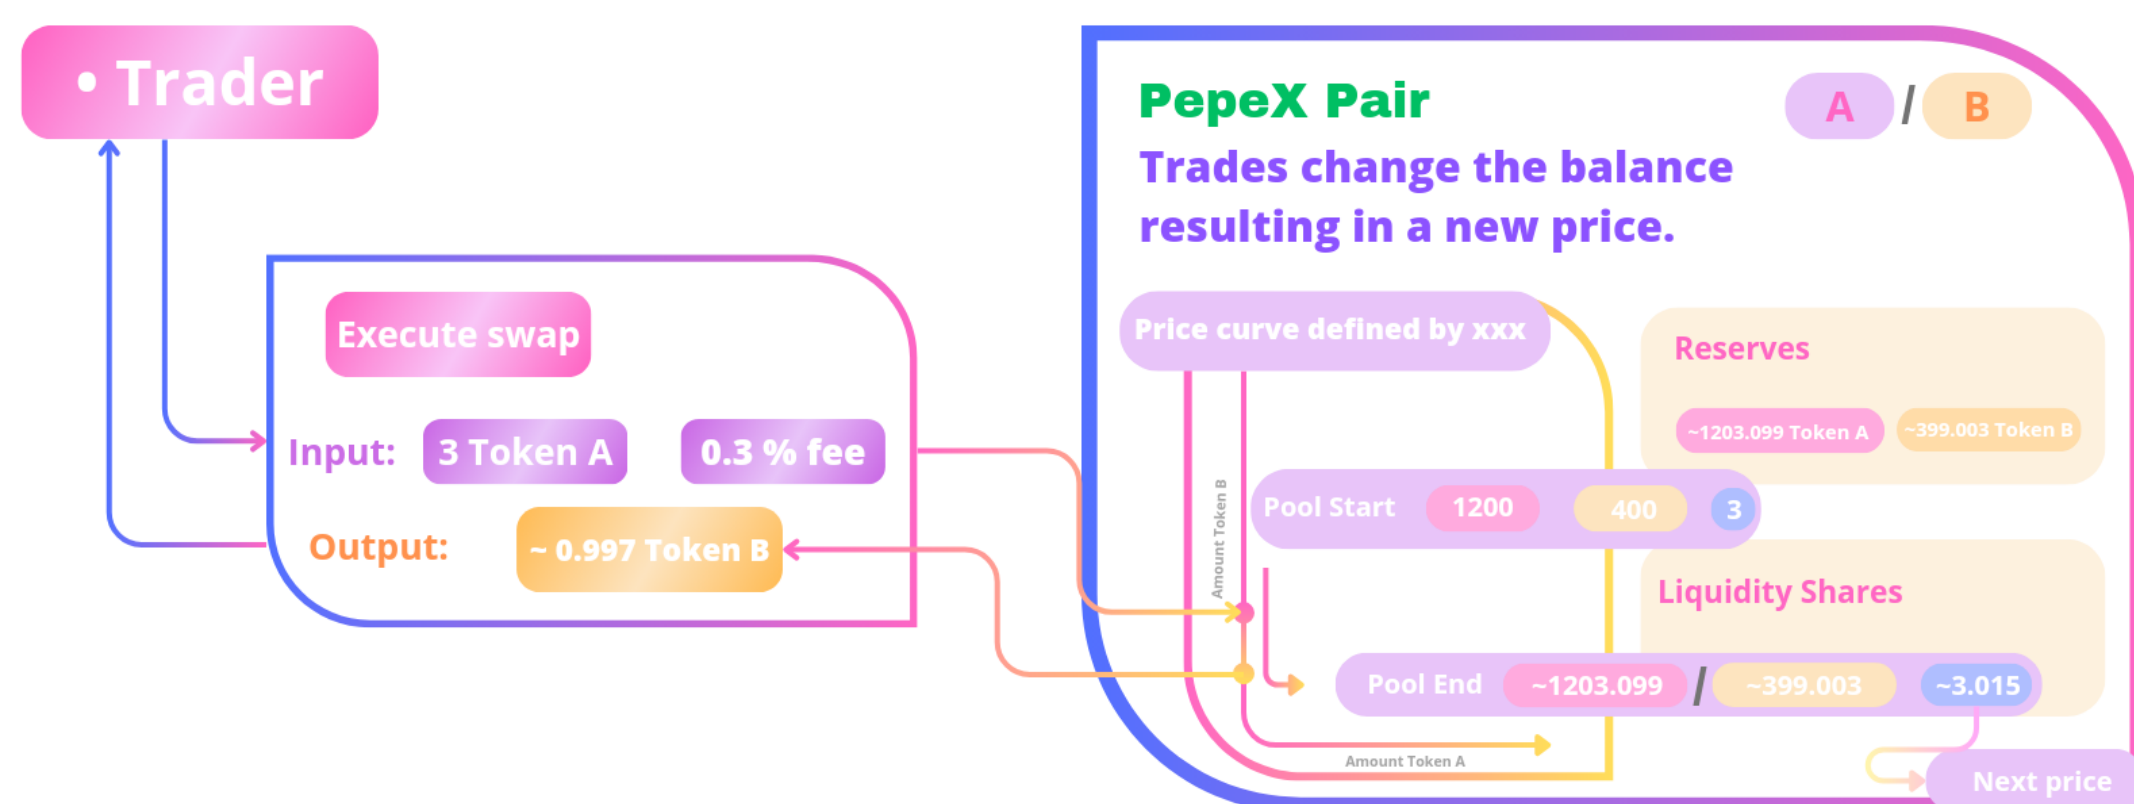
• Trader

Execute swap

Input: 3 Token A 0.3 % fee

Output: ~ 0.997 Token B

PepeX Pair

A / B

Trades change the balance resulting in a new price.

Price curve defined by xxx

Reserves

~1203.099 Token A ~399.003 Token B

Pool Start 1200 400 3

Amount Token B

Liquidity Shares

Pool End ~1203.099 / ~399.003 ~3.015

Amount Token A

Next price